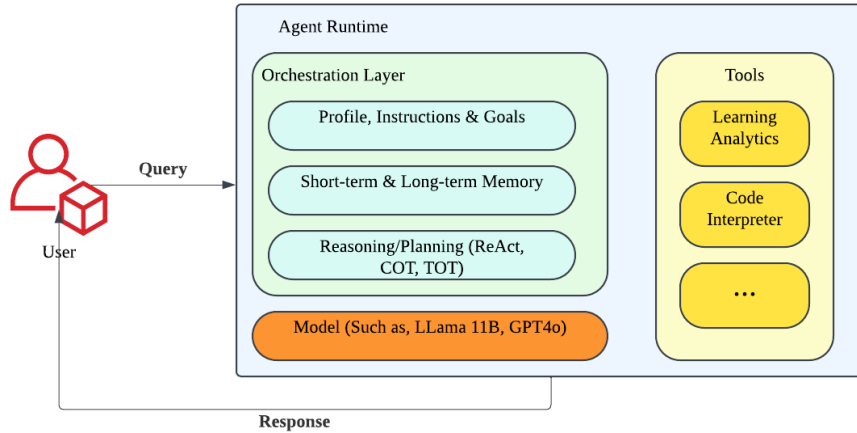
Agent Runtime

Orchestration Layer

Profile, Instructions & Goals

Short-term & Long-term Memory

Reasoning/Planning (ReAct, COT, TOT)

Model (Such as, LLama 11B, GPT4o)

Tools

Learning Analytics

Code Interpreter

...

Query

User

Response